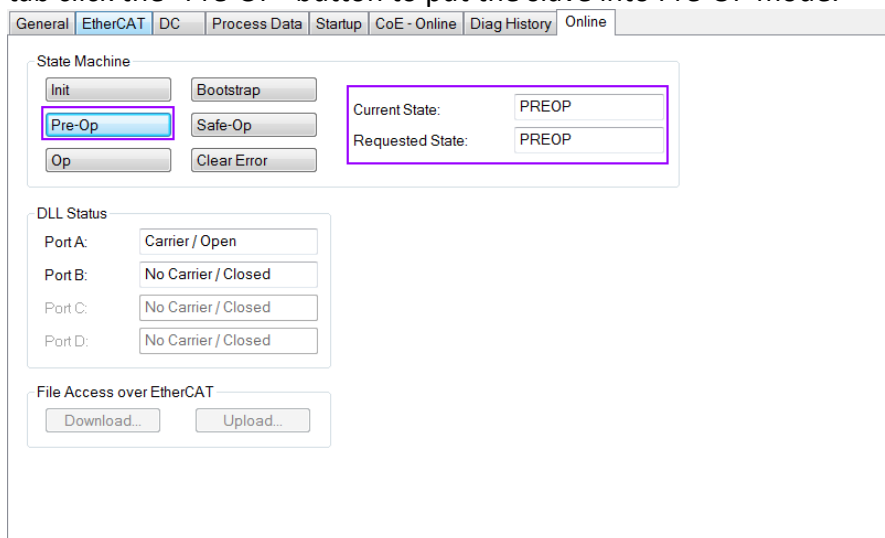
General | EtherCAT | DC | Process Data | Startup | CoE - Online | Diag History | Online

State Machine

Init
Bootstrap
Pre-Op
Safe-Op
Op
Clear Error

Current State: PREOP
Requested State: PREOP

DLL Status

| Port A: | Carrier / Open |
|---|---|
| Port B: | No Carrier / Closed |
| Port C: | No Carrier / Closed |
| Port D: | No Carrier / Closed |

File Access over EtherCAT

Download...
Upload...